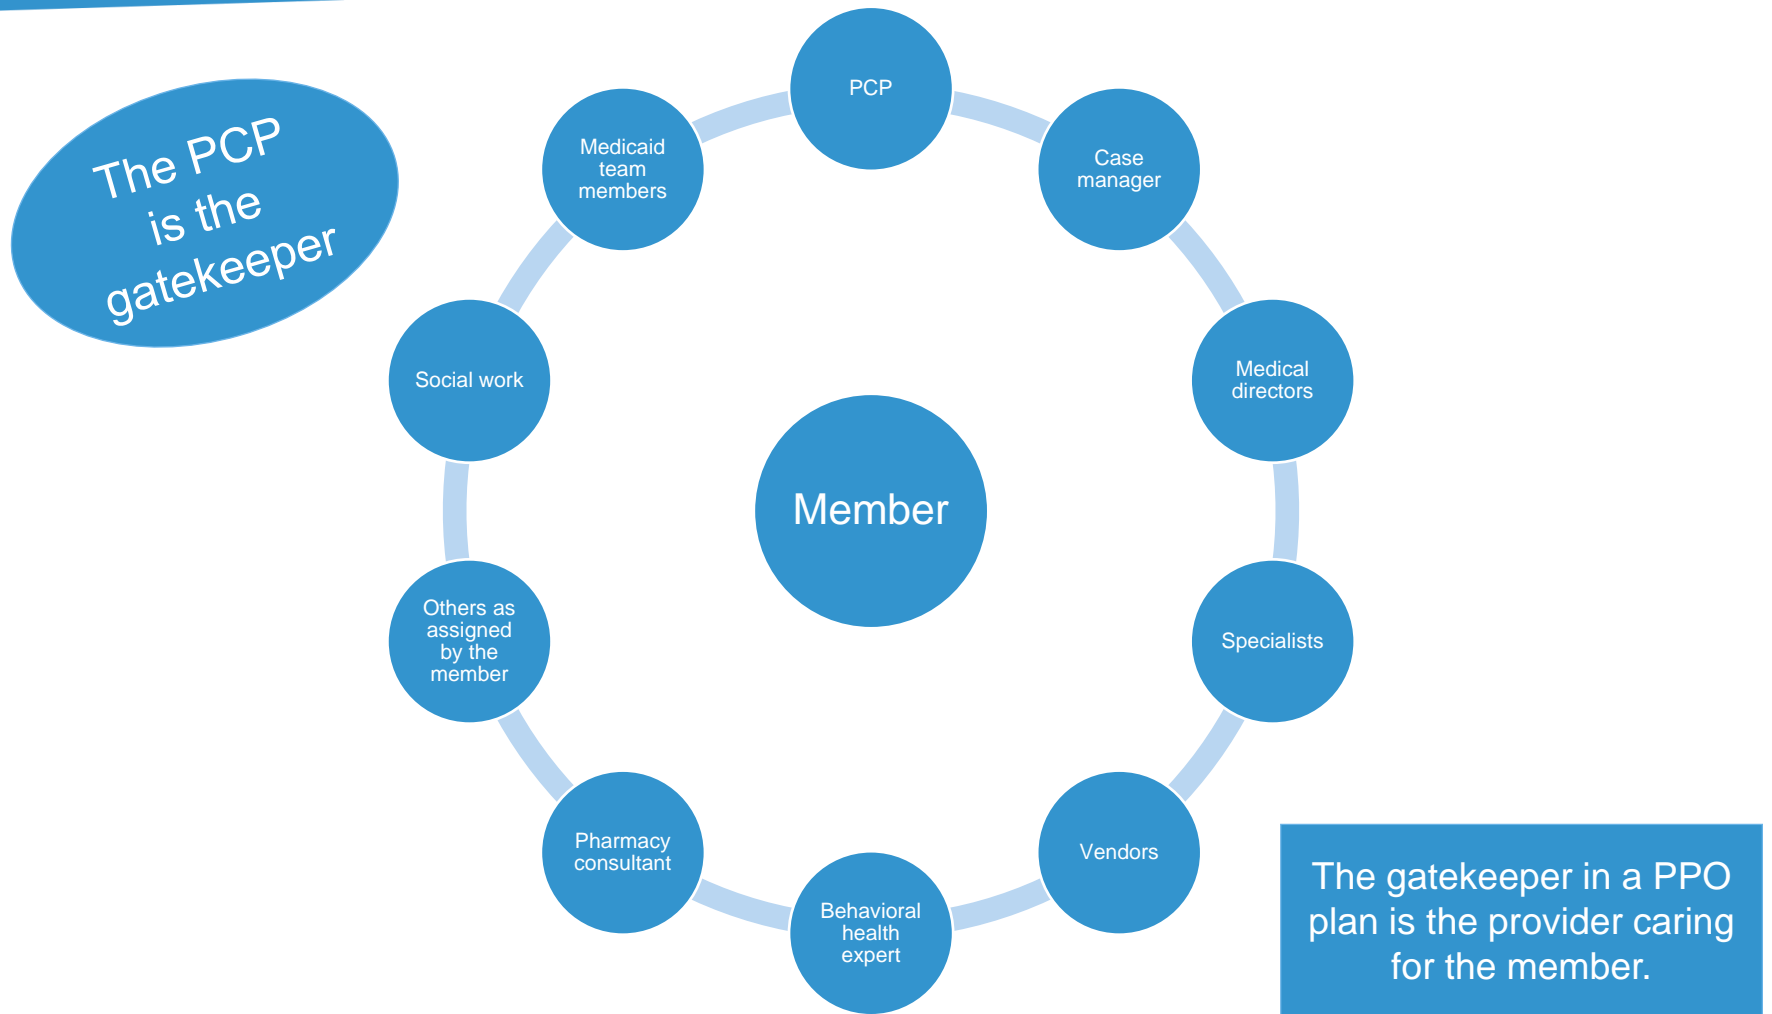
The PCP is the gatekeeper

PCP

Case manager

Medical directors

Specialists

Vendors

Behavioral health expert

Pharmacy consultant

Others as assigned by the member

Social work

Medicaid team members

Member

The gatekeeper in a PPO plan is the provider caring for the member.